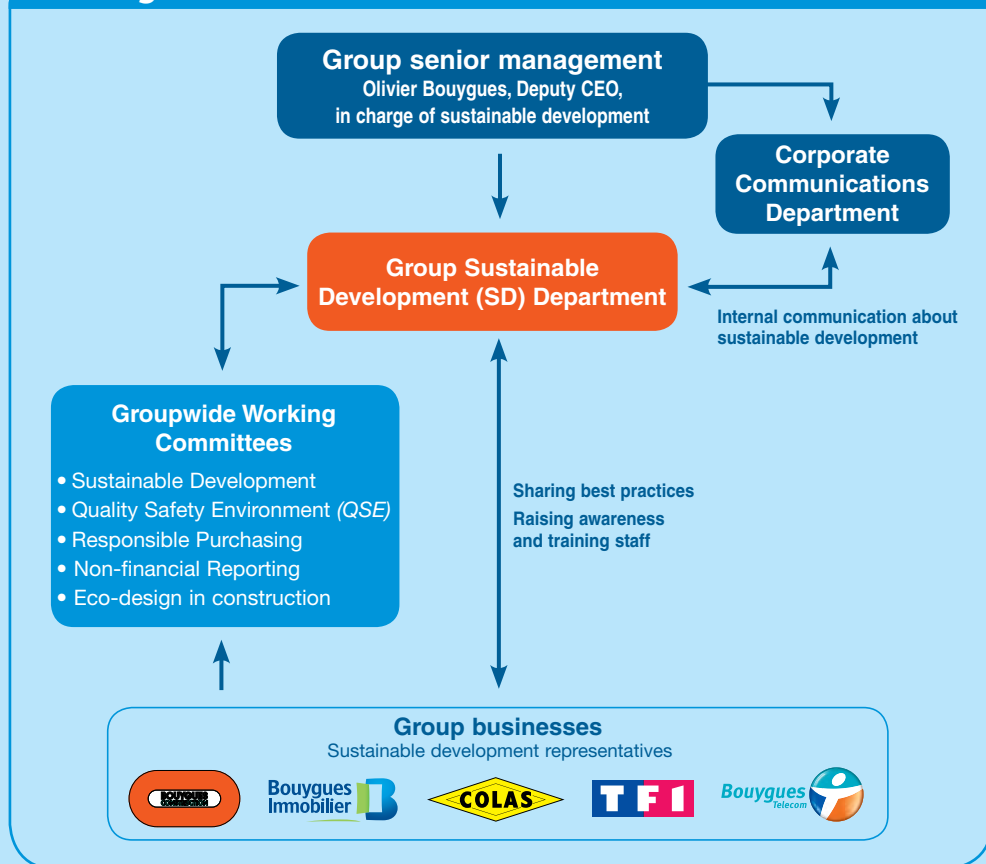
Group senior management
Olivier Bouygues, Deputy CEO, in charge of sustainable development

Corporate Communications Department

Group Sustainable Development (SD) Department

Internal communication about sustainable development

Groupwide Working Committees
• Sustainable Development
• Quality Safety Environment (QSE)
• Responsible Purchasing
• Non-financial Reporting
• Eco-design in construction

Sharing best practices
Raising awareness and training staff

Group businesses
Sustainable development representatives

BOUYGUES CONSTRUCTION
Bouygues Immobilier
COLAS
TF1
Bouygues Telecom